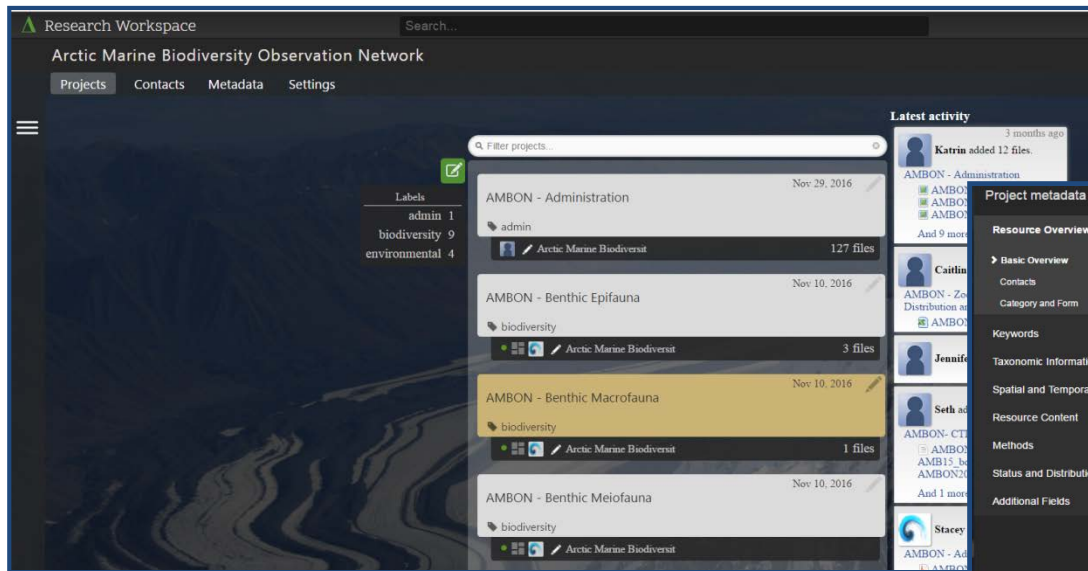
Research Workspace
Search...

Arctic Marine Biodiversity Observation Network

Projects Contacts Metadata Settings

Labels
admin 1
biodiversity 9
environmental 4

Filter projects...

AMBON - Administration
Nov 29, 2016
admin
Arctic Marine Biodiversit
127 files

AMBON - Benthic Epifauna
Nov 10, 2016
biodiversity
Arctic Marine Biodiversit
3 files

AMBON - Benthic Macrofauna
Nov 10, 2016
biodiversity
Arctic Marine Biodiversit
1 files

AMBON - Benthic Meiofauna
Nov 10, 2016
biodiversity
Arctic Marine Biodiversit

Latest activity
3 months ago
Katrin added 12 files.
AMBON - Administration
AMBO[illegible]
AMBO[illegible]
AMBO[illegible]
And 9 more

Caitlin
AMBON - Zo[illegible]
Distribution a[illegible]
AMBO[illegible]

Jennife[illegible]

Seth ad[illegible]
AMBON- CT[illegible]
AMBO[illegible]
AMB15_b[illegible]
AMBON20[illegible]
And 1 more

Stacey
AMBON - Ad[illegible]
AMBO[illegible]

Project metadata
Resource Overview
Basic Overview
Contacts
Category and Form
Keywords
Taxonomic Informati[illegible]
Spatial and Tempora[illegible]
Resource Content
Methods
Status and Distributi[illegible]
Additional Fields